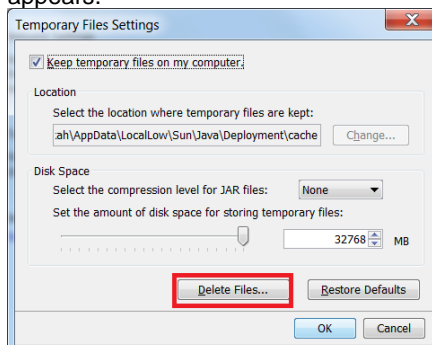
appears:

Temporary Files Settings

Keep temporary files on my computer.

Location

Select the location where temporary files are kept:

:ah\AppData\LocalLow\Sun\Java\Deployment\cache

Change...

Disk Space

Select the compression level for JAR files:

None

Set the amount of disk space for storing temporary files:

32768

MB

Delete Files...

Restore Defaults

OK

Cancel